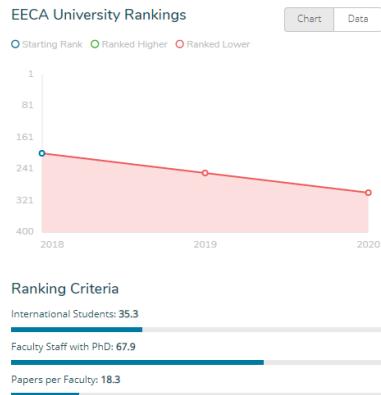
EECA University Rankings

Chart | Data

Starting Rank Ranked Higher Ranked Lower

1
81
161
241
321
400

2018 2019 2020

Ranking Criteria

International Students: 35.3

Faculty Staff with PhD: 67.9

Papers per Faculty: 18.3